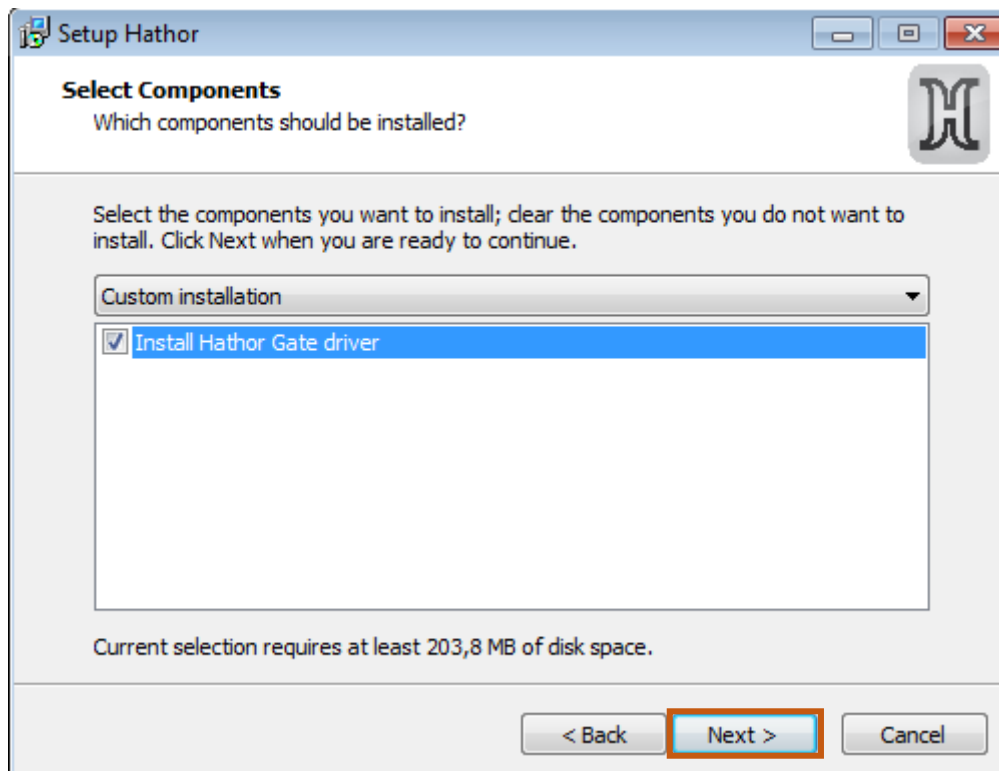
Setup Hathor

Select Components
Which components should be installed?

Select the components you want to install; clear the components you do not want to install. Click Next when you are ready to continue.

Custom installation

Install Hathor Gate driver

Current selection requires at least 203,8 MB of disk space.

< Back
Next >
Cancel